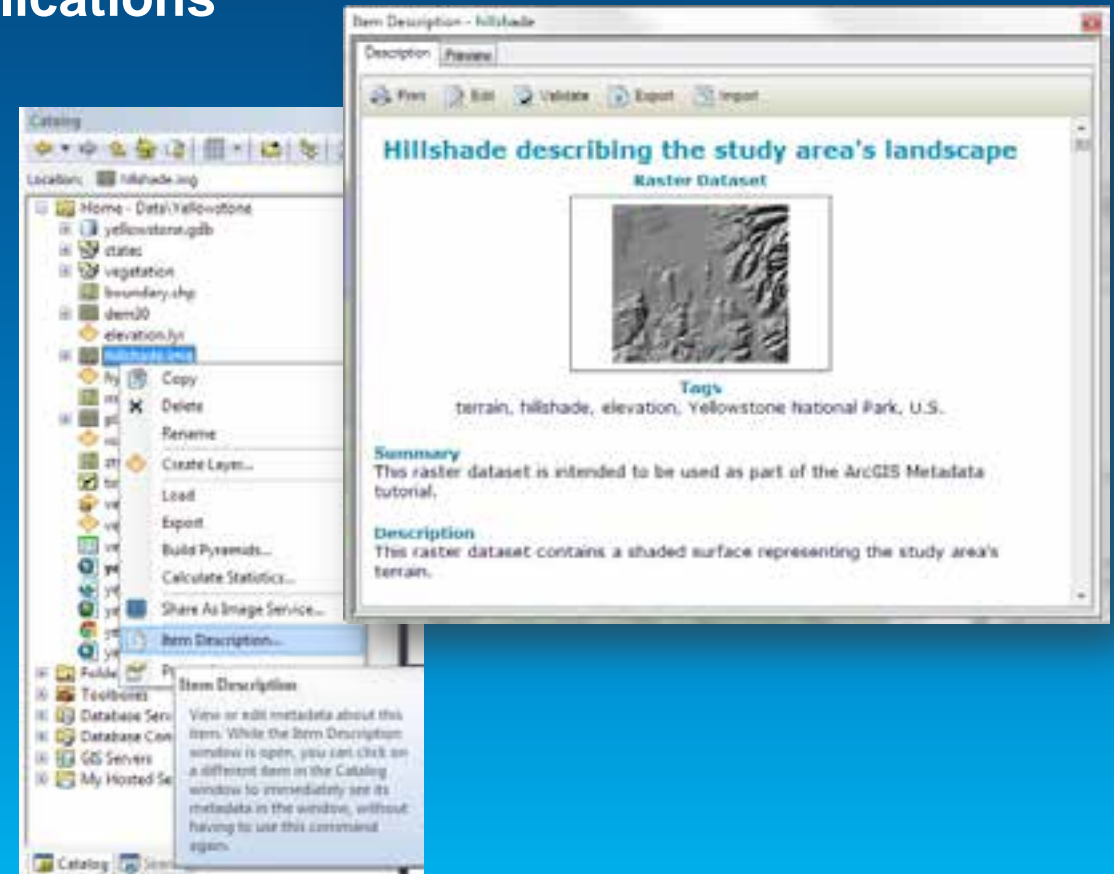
lications

Catalog

Location: hillshade.img

Home - Data\Yellowstone
yellowstone.gdb
states
vegetation
boundary.shp
dem30
elevation.lyr
hillshade.img
hy
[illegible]
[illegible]
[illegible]
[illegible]
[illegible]
ve
ve
ve
ye
ye
ye
st
ye
Folde
Toolboxes
Database Serv
Database Conn
GIS Servers
My Hosted Se

Copy
Delete
Rename
Create Layer...
Load
Export
Build Pyramids...
Calculate Statistics...
Share As Image Service...
Item Description...
P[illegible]

Item Description
View or edit metadata about this item. While the Item Description window is open, you can click on a different item in the Catalog window to immediately see its metadata in the window, without having to use this command again.

Catalog Search

Item Description - hillshade

Description Preview

Print Edit Validate Export Import

Hillshade describing the study area's landscape
Raster Dataset

Tags
terrain, hillshade, elevation, Yellowstone National Park, U.S.

Summary
This raster dataset is intended to be used as part of the ArcGIS Metadata tutorial.

Description
This raster dataset contains a shaded surface representing the study area's terrain.